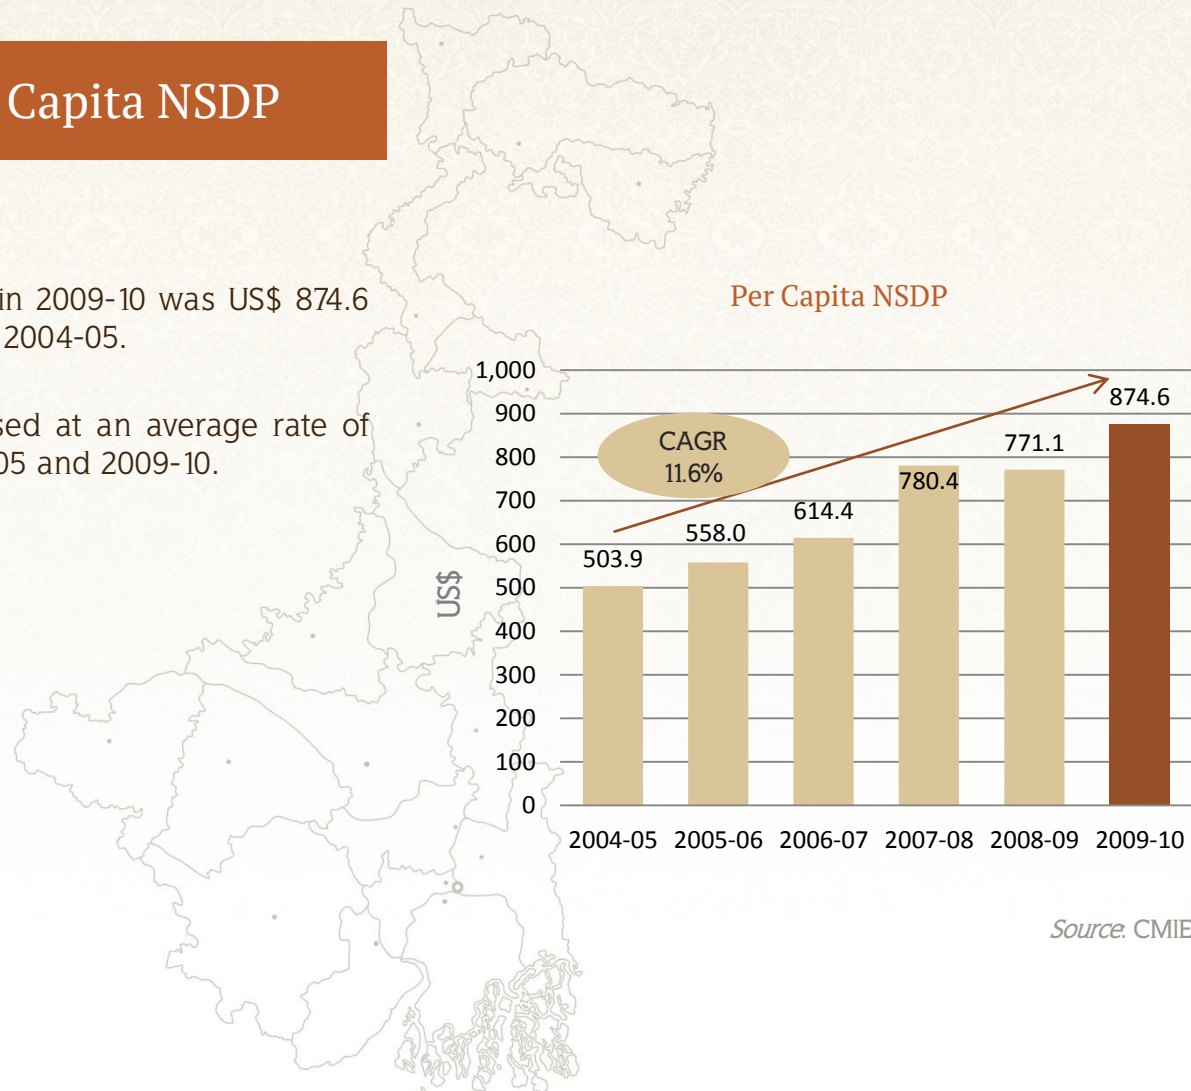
Capita NSDP

in 2009-10 was US$ 874.6 2004-05.

sed at an average rate of 05 and 2009-10.

Per Capita NSDP

CAGR 11.6%

US$

| Year | US$ |
|---|---|
| 2004-05 | 503.9 |
| 2005-06 | 558.0 |
| 2006-07 | 614.4 |
| 2007-08 | 780.4 |
| 2008-09 | 771.1 |
| 2009-10 | 874.6 |

1,000
900
800
700
600
500
400
300
200
100
0

Source: CMIE